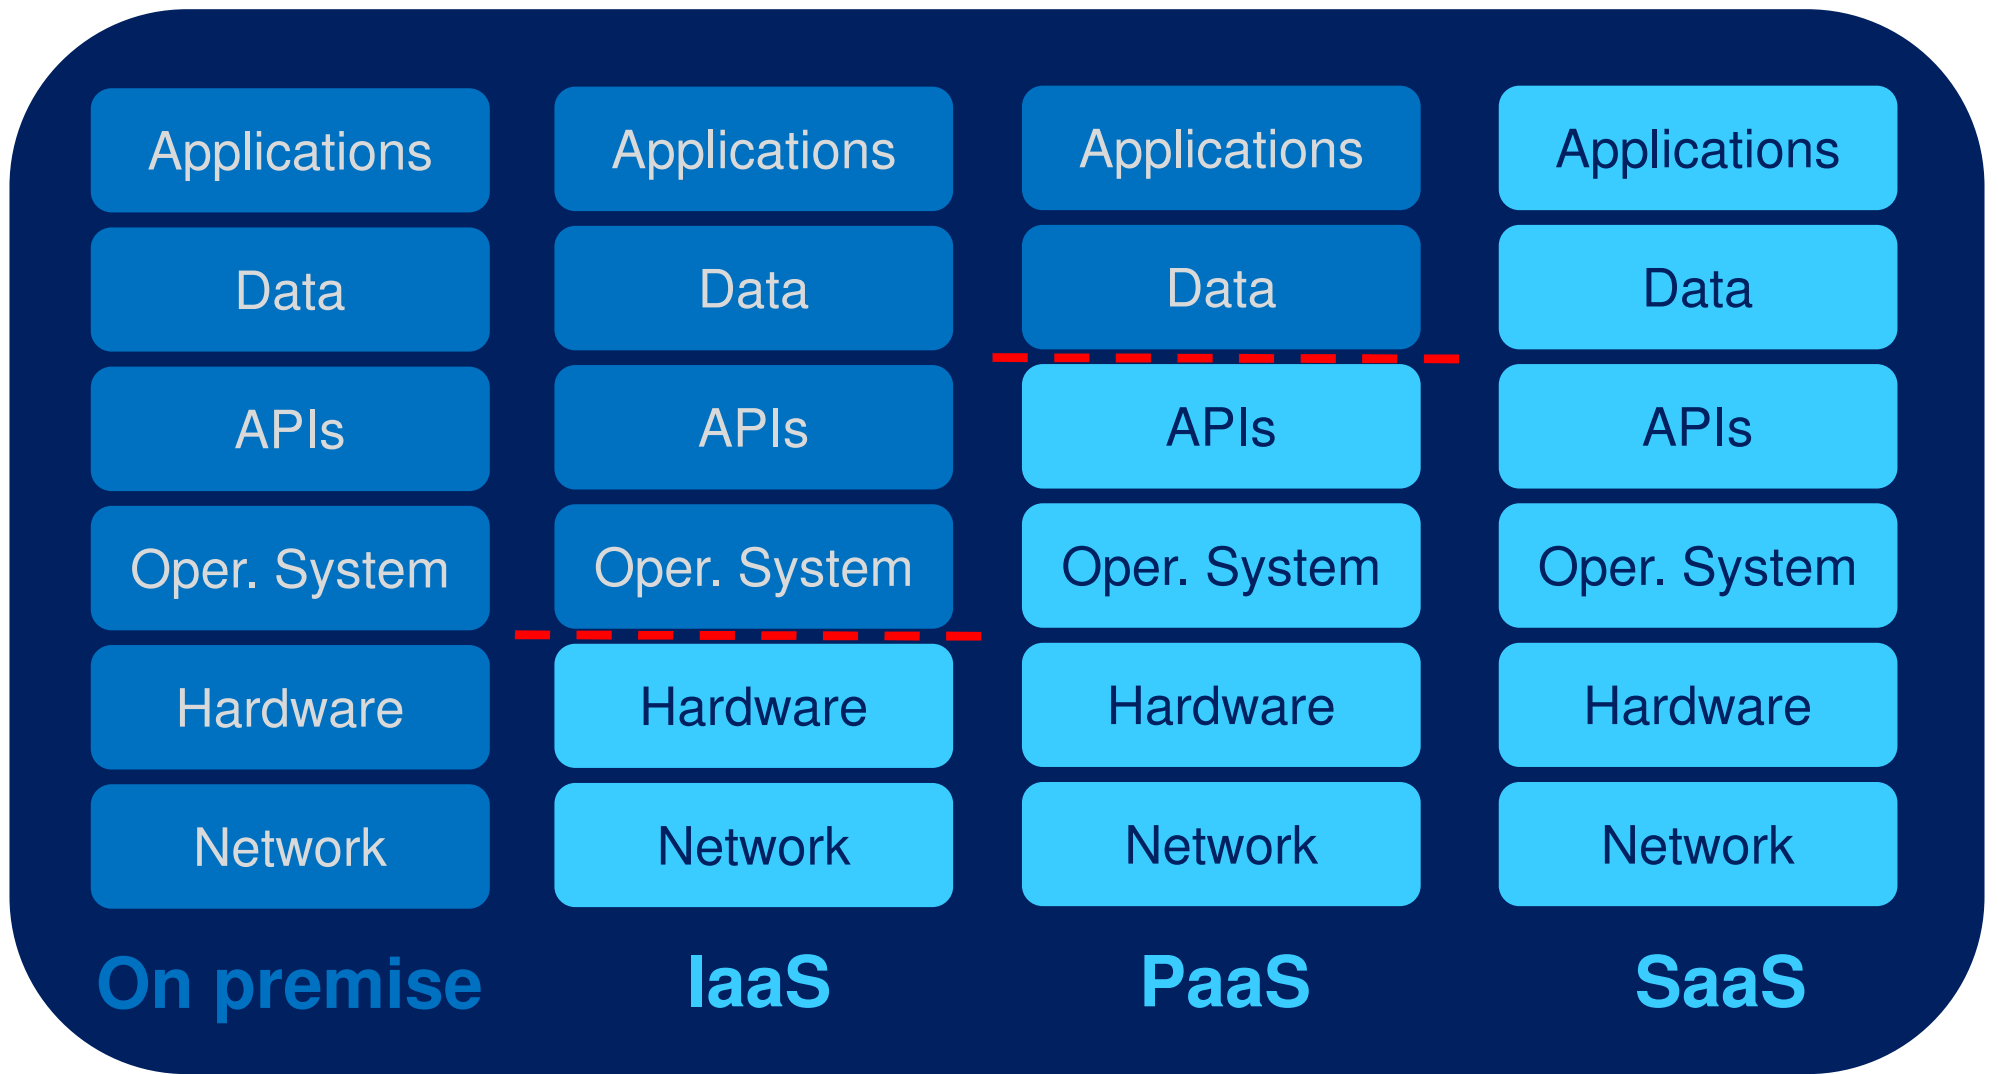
Applications
Data
APIs
Oper. System
Hardware
Network
On premise

Applications
Data
APIs
Oper. System
Hardware
Network
IaaS

Applications
Data
APIs
Oper. System
Hardware
Network
PaaS

Applications
Data
APIs
Oper. System
Hardware
Network
SaaS